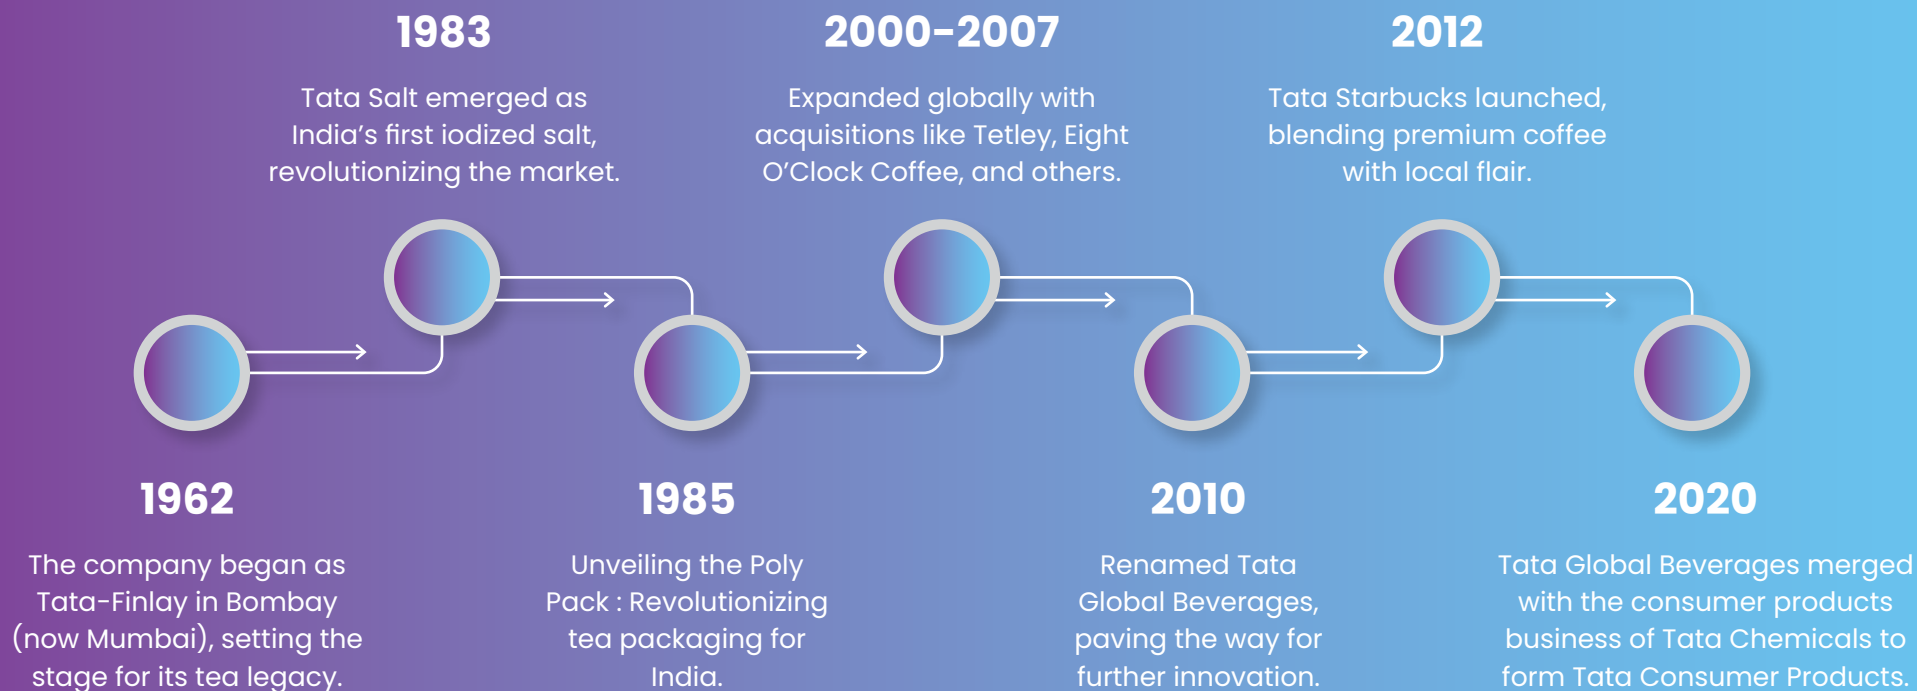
1983

Tata Salt emerged as India's first iodized salt, revolutionizing the market.

2000-2007

Expanded globally with acquisitions like Tetley, Eight O'Clock Coffee, and others.

2012

Tata Starbucks launched, blending premium coffee with local flair.

1962

The company began as Tata-Finlay in Bombay (now Mumbai), setting the stage for its tea legacy.

1985

Unveiling the Poly Pack : Revolutionizing tea packaging for India.

2010

Renamed Tata Global Beverages, paving the way for further innovation.

2020

Tata Global Beverages merged with the consumer products business of Tata Chemicals to form Tata Consumer Products.